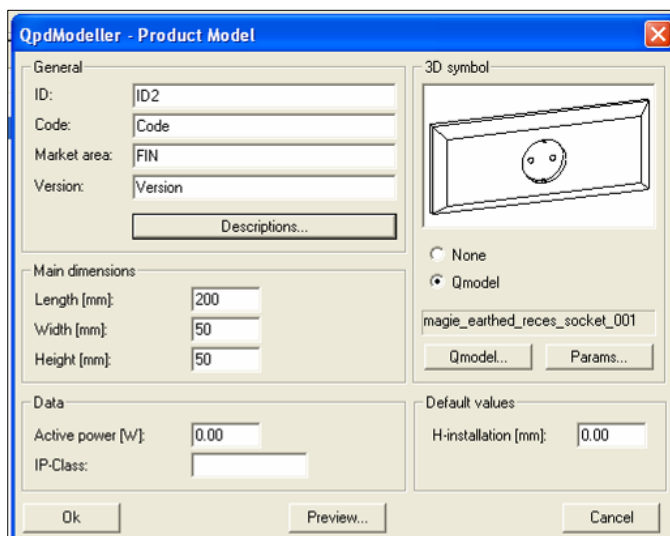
QpdModeller - Product Model

General

ID: ID2

Code: Code

Market area: FIN

Version: Version

Descriptions...

3D symbol

None

Qmodel

magie_earthed_reces_socket_001

Qmodel...

Params...

Main dimensions

Length [mm]: 200

Width [mm]: 50

Height [mm]: 50

Data

Active power [W]: 0.00

IP-Class:

Default values

H-installation [mm]: 0.00

Ok

Preview...

Cancel